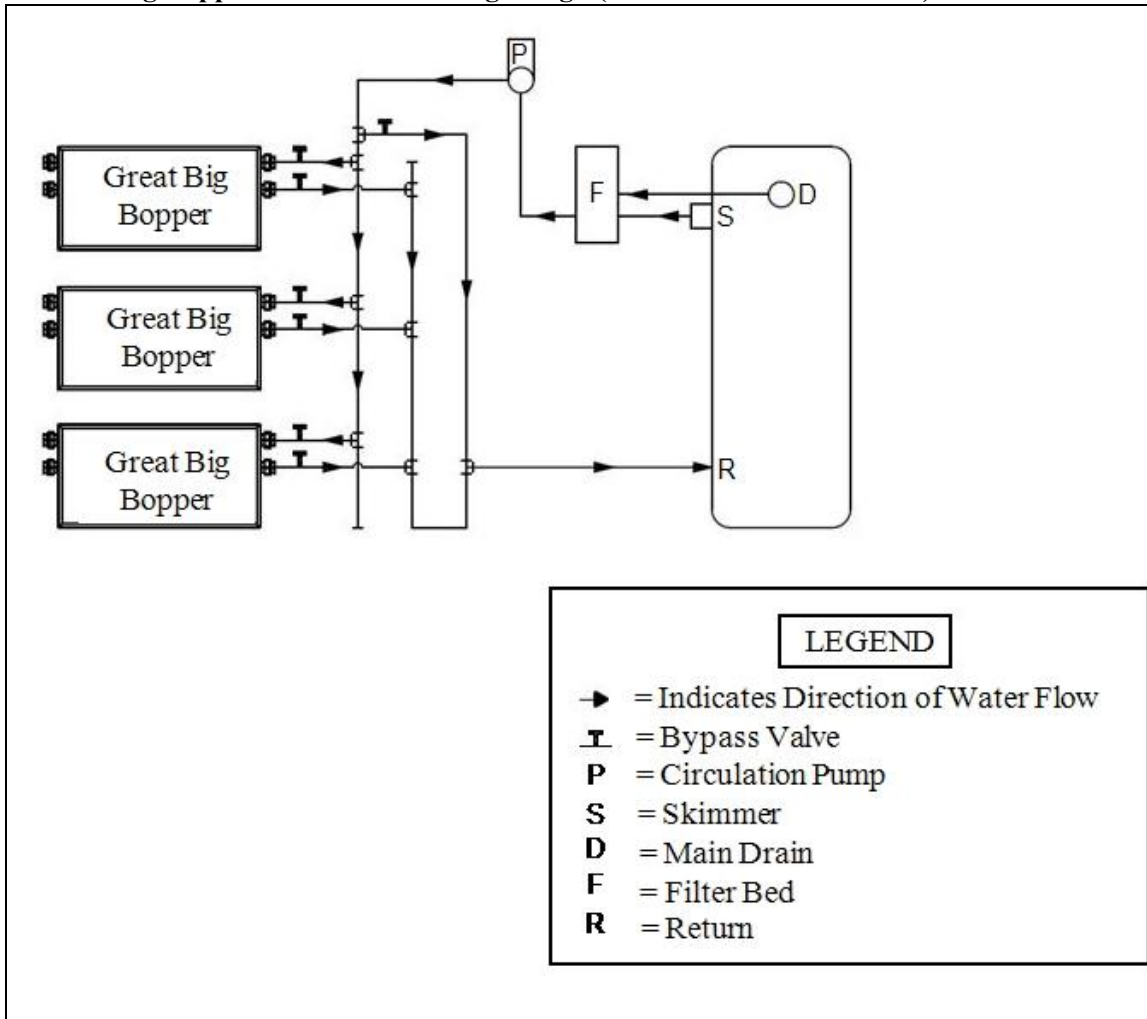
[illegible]

P

F

D

S

Great Big Bopper

Great Big Bopper

Great Big Bopper

R

LEGEND

= Indicates Direction of Water Flow
= Bypass Valve
P = Circulation Pump
S = Skimmer
D = Main Drain
F = Filter Bed
R = Return